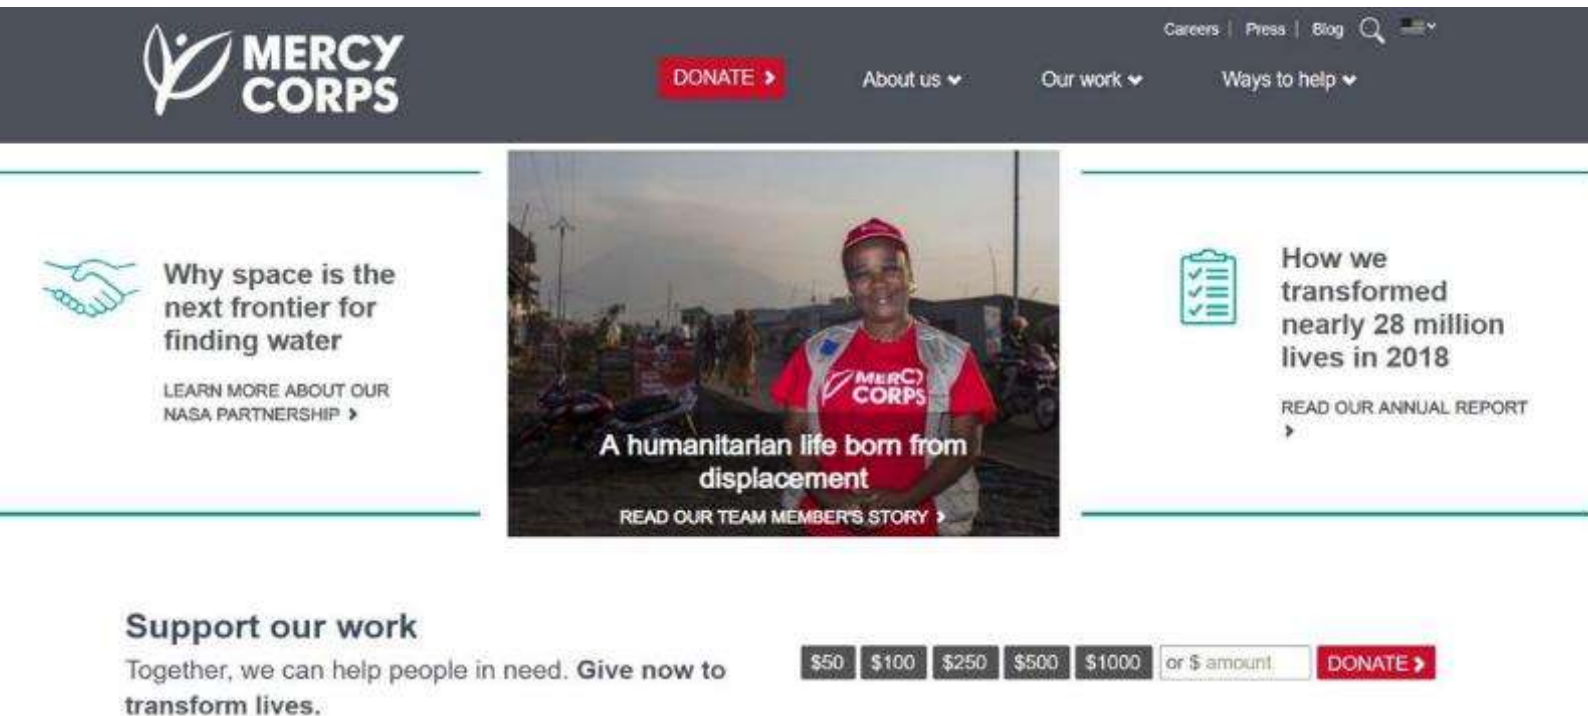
MERCY CORPS

Careers | Press | Blog

DONATE ›
About us
Our work
Ways to help

Why space is the next frontier for finding water

LEARN MORE ABOUT OUR NASA PARTNERSHIP ›

MERCY CORPS

A humanitarian life born from displacement

READ OUR TEAM MEMBER'S STORY ›

How we transformed nearly 28 million lives in 2018

READ OUR ANNUAL REPORT ›

Support our work

Together, we can help people in need. Give now to transform lives.

$50 $100 $250 $500 $1000 or $ amount DONATE ›